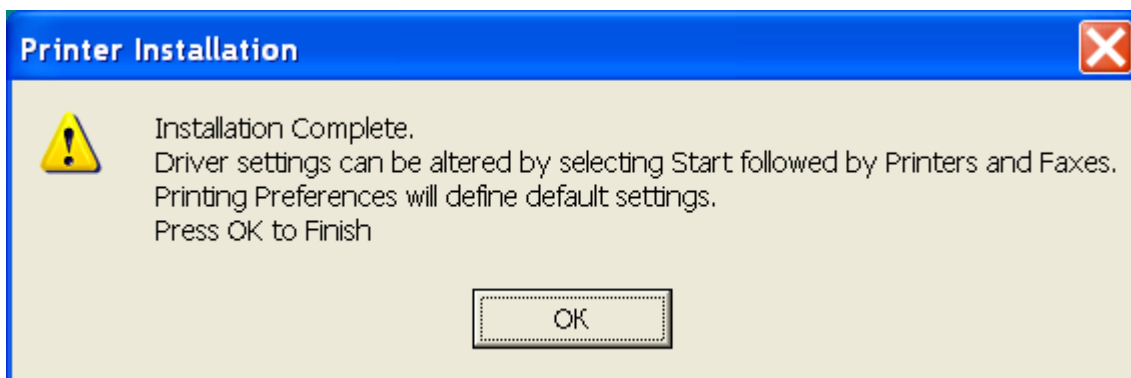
Printer Installation

Installation Complete.
Driver settings can be altered by selecting Start followed by Printers and Faxes.
Printing Preferences will define default settings.
Press OK to Finish

OK